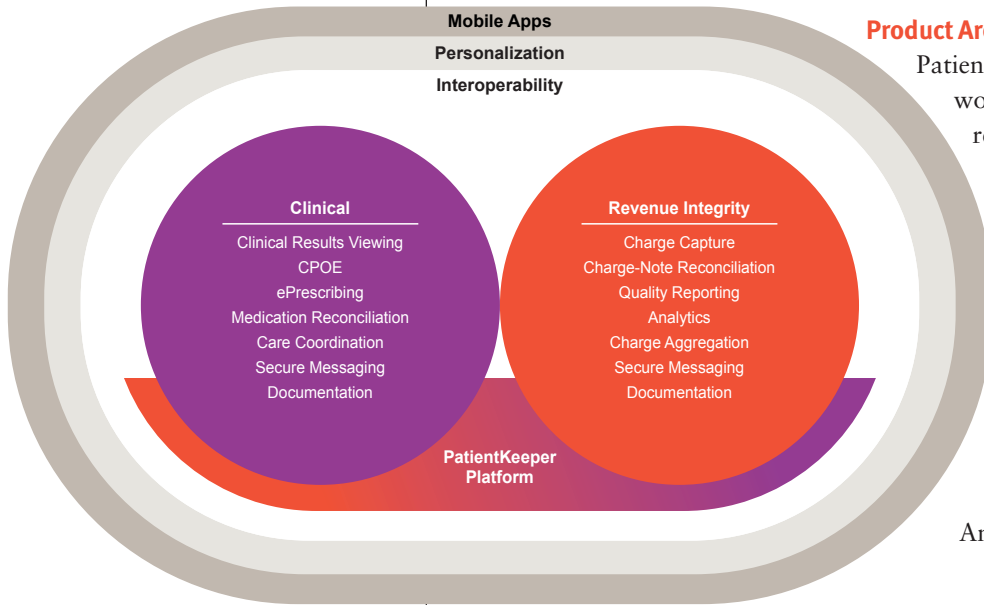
Mobile Apps
Personalization
Interoperability

Clinical
Clinical Results Viewing
CPOE
ePrescribing
Medication Reconciliation
Care Coordination
Secure Messaging
Documentation

Revenue Integrity
Charge Capture
Charge-Note Reconciliation
Quality Reporting
Analytics
Charge Aggregation
Secure Messaging
Documentation

PatientKeeper Platform

Product Ar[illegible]
Patien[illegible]
wo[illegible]
re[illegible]

An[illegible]